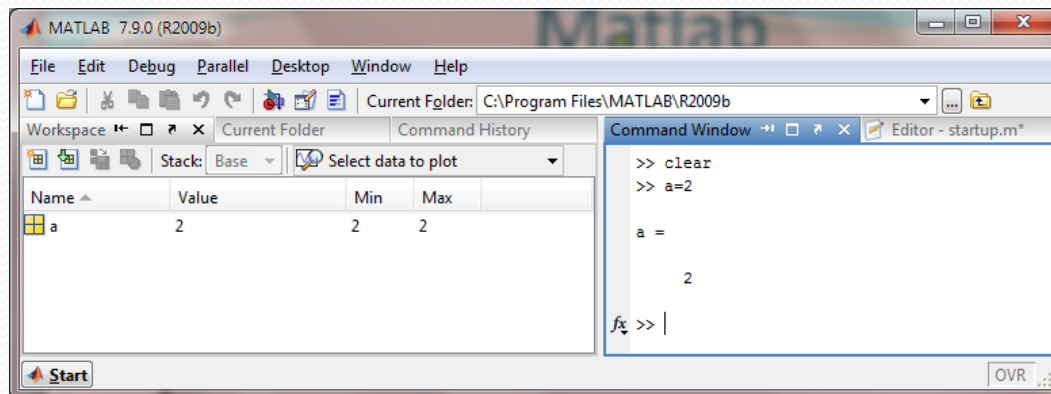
MATLAB 7.9.0 (R2009b)

File Edit Debug Parallel Desktop Window Help

Current Folder: C:\Program Files\MATLAB\R2009b

Workspace Current Folder Command History

Stack: Base Select data to plot

| Name | Value | Min | Max |
|---|---|---|---|
| a | 2 | 2 | 2 |

Command Window Editor - startup.m*

>> clear
>> a=2

a =

2

$fx$ >>

Start

OVR